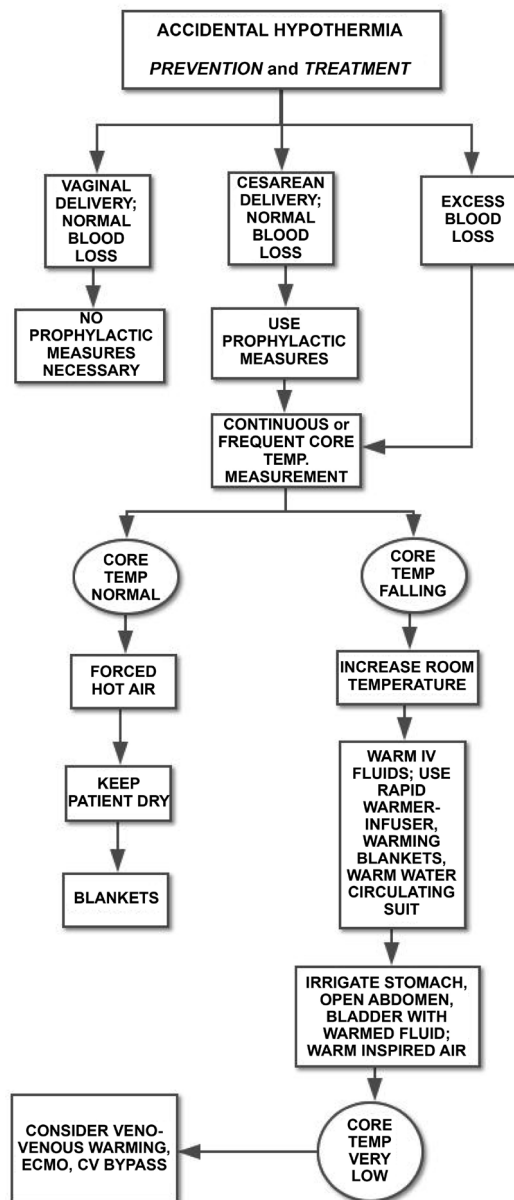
ACCIDENTAL HYPOTHERMIA

*PREVENTION* and *TREATMENT*

VAGINAL DELIVERY; NORMAL BLOOD LOSS

CESAREAN DELIVERY; NORMAL BLOOD LOSS

EXCESS BLOOD LOSS

NO PROPHYLACTIC MEASURES NECESSARY

USE PROPHYLACTIC MEASURES

CONTINUOUS or FREQUENT CORE TEMP. MEASUREMENT

CORE TEMP NORMAL

CORE TEMP FALLING

FORCED HOT AIR

KEEP PATIENT DRY

BLANKETS

INCREASE ROOM TEMPERATURE

WARM IV FLUIDS; USE RAPID WARMER-INFUSER, WARMING BLANKETS, WARM WATER CIRCULATING SUIT

IRRIGATE STOMACH, OPEN ABDOMEN, BLADDER WITH WARMED FLUID; WARM INSPIRED AIR

CORE TEMP VERY LOW

CONSIDER VENO-VENOUS WARMING, ECMO, CV BYPASS